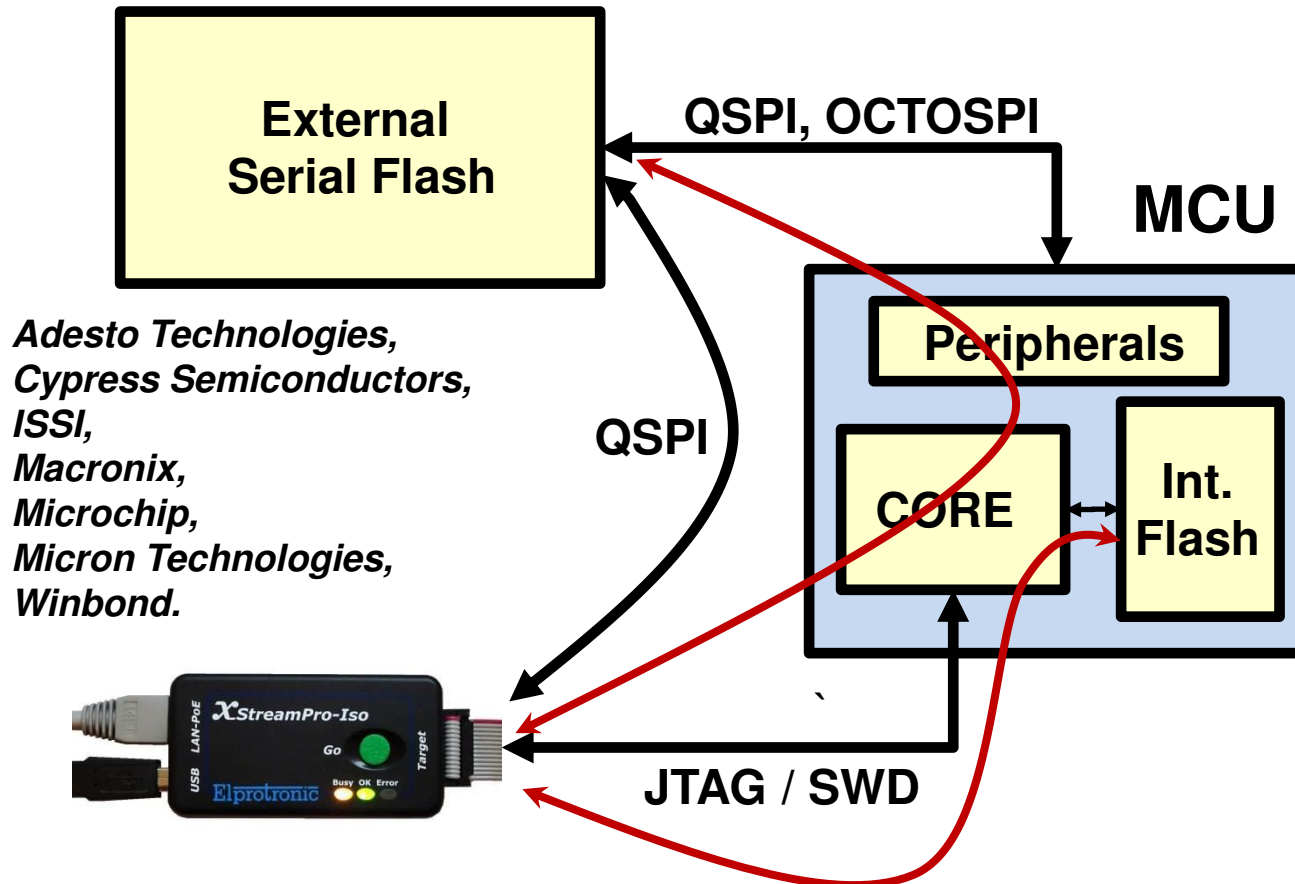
External Serial Flash

QSPI, OCTOSPI

MCU

Peripherals

CORE

Int. Flash

QSPI

Adesto Technologies,
Cypress Semiconductors,
ISSI,
Macronix,
Microchip,
Micron Technologies,
Winbond.

XStreamPro-Iso

LAN-PoE

USB

Go

Target

Busy OK Error

Elprotronic

JTAG / SWD